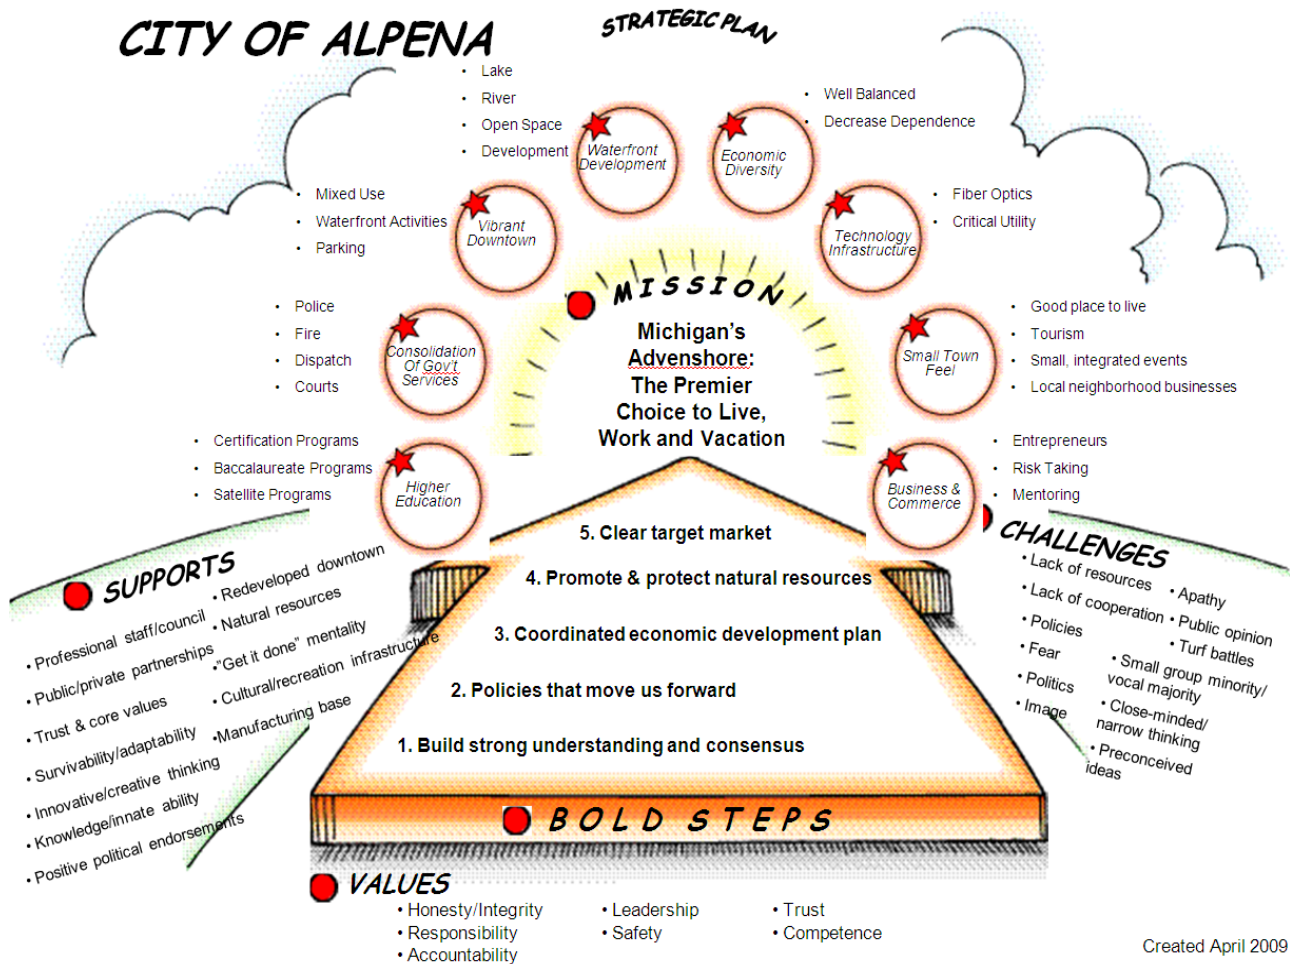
CITY OF ALPENA

STRATEGIC PLAN

- Lake
- River
- Open Space
- Development

Waterfront Development

Economic Diversity

- Well Balanced
- Decrease Dependence

- Mixed Use
- Waterfront Activities
- Parking

Vibrant Downtown

Technology Infrastructure

- Fiber Optics
- Critical Utility

MISSION

Michigan's Advenshore: The Premier Choice to Live, Work and Vacation

- Police
- Fire
- Dispatch
- Courts

Consolidation Of Gov't Services

Small Town Feel

- Good place to live
- Tourism
- Small, integrated events
- Local neighborhood businesses

- Certification Programs
- Baccalaureate Programs
- Satellite Programs

Higher Education

Business & Commerce

- Entrepreneurs
- Risk Taking
- Mentoring

5. Clear target market

4. Promote & protect natural resources

3. Coordinated economic development plan

2. Policies that move us forward

1. Build strong understanding and consensus

BOLD STEPS

SUPPORTS
• Professional staff/council
• Public/private partnerships
• Trust & core values
• Survivability/adaptability
• Innovative/creative thinking
• Knowledge/innate ability
• Positive political endorsements
• Redeveloped downtown
• Natural resources
• "Get it done" mentality
• Cultural/recreation infrastructure
• Manufacturing base

CHALLENGES
• Lack of resources
• Lack of cooperation
• Policies
• Fear
• Politics
• Image
• Apathy
• Public opinion
• Turf battles
• Small group minority/vocal majority
• Close-minded/narrow thinking
• Preconceived ideas

VALUES
• Honesty/Integrity
• Responsibility
• Accountability
• Leadership
• Safety
• Trust
• Competence

Created April 2009